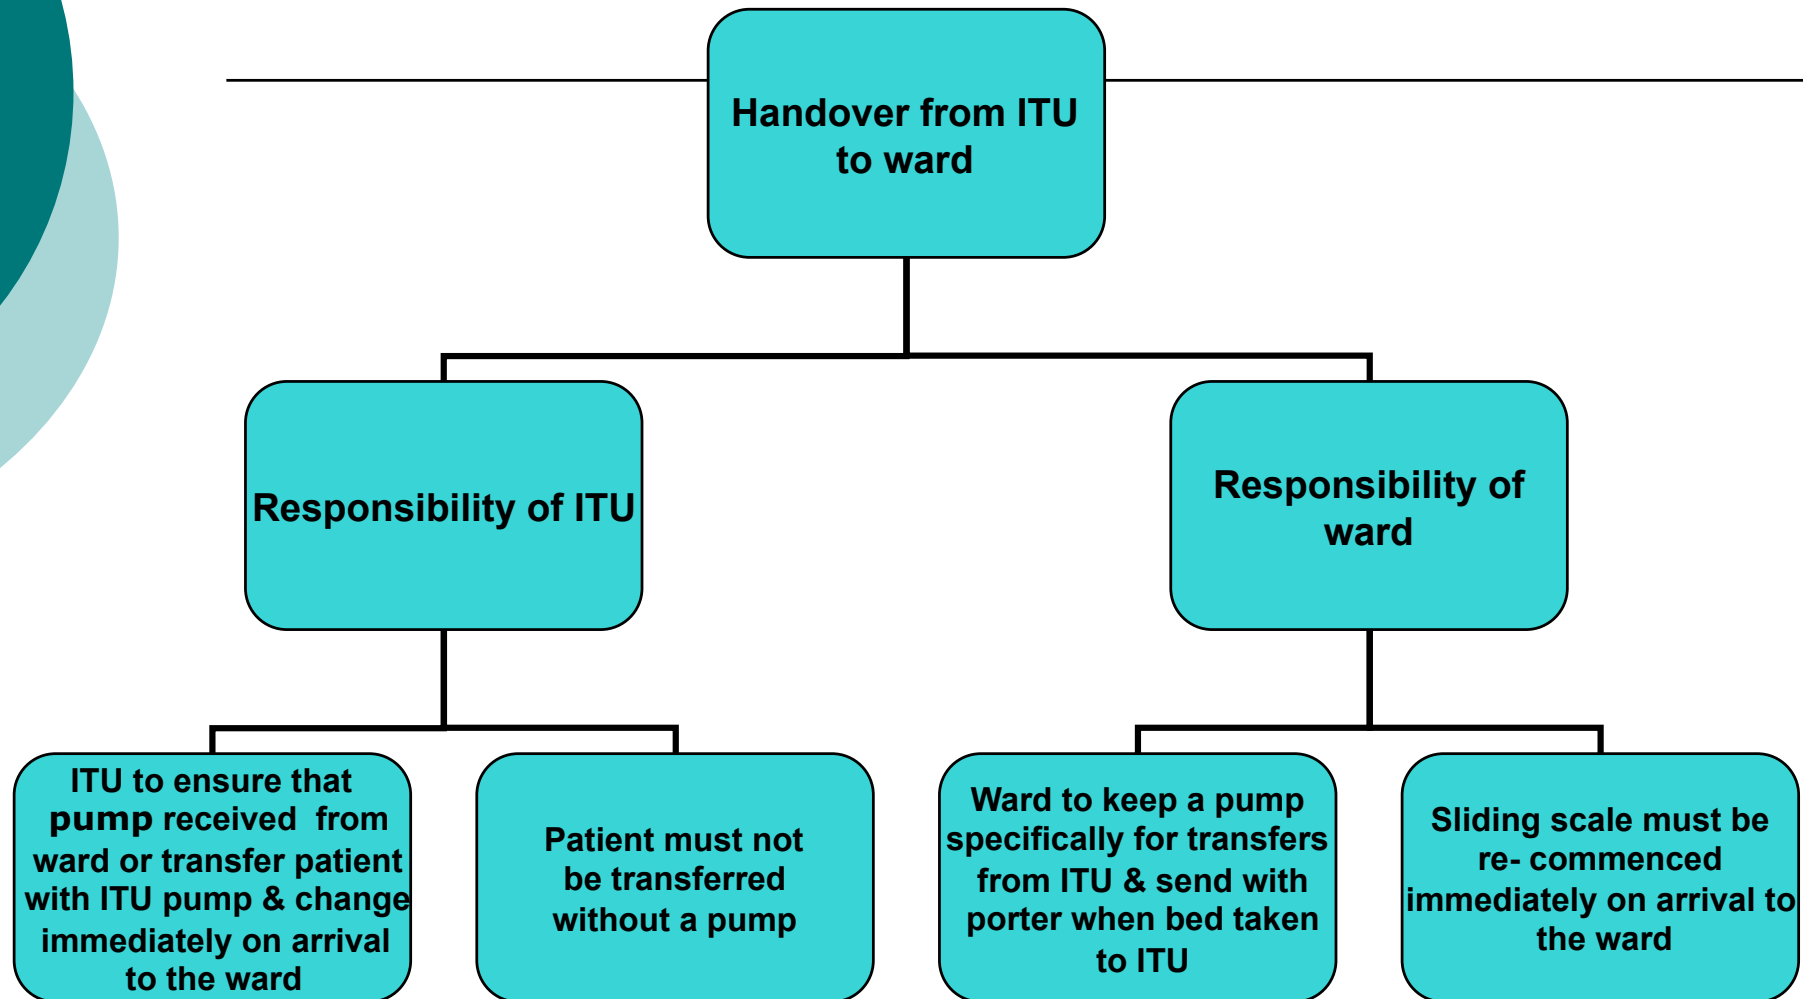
Handover from ITU to ward

Responsibility of ITU

Responsibility of ward

ITU to ensure that pump received from ward or transfer patient with ITU pump & change immediately on arrival to the ward

Patient must not be transferred without a pump

Ward to keep a pump specifically for transfers from ITU & send with porter when bed taken to ITU

Sliding scale must be re- commenced immediately on arrival to the ward